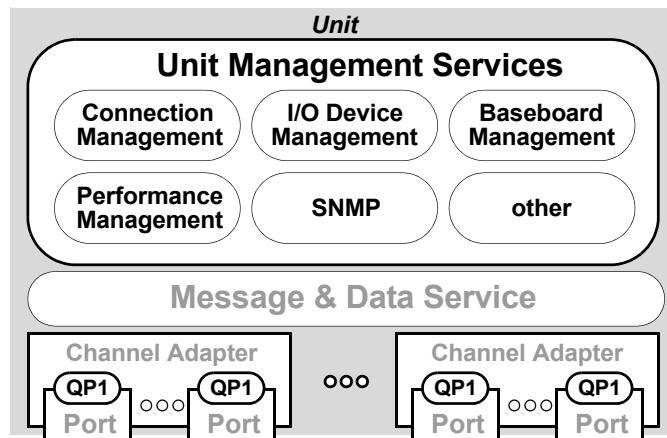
Unit

Unit Management Services

Connection Management

I/O Device Management

Baseboard Management

Performance Management

SNMP

other

Message & Data Service

Channel Adapter

QP1

Port

ooo

QP1

Port

ooo

Channel Adapter

QP1

Port

ooo

QP1

Port